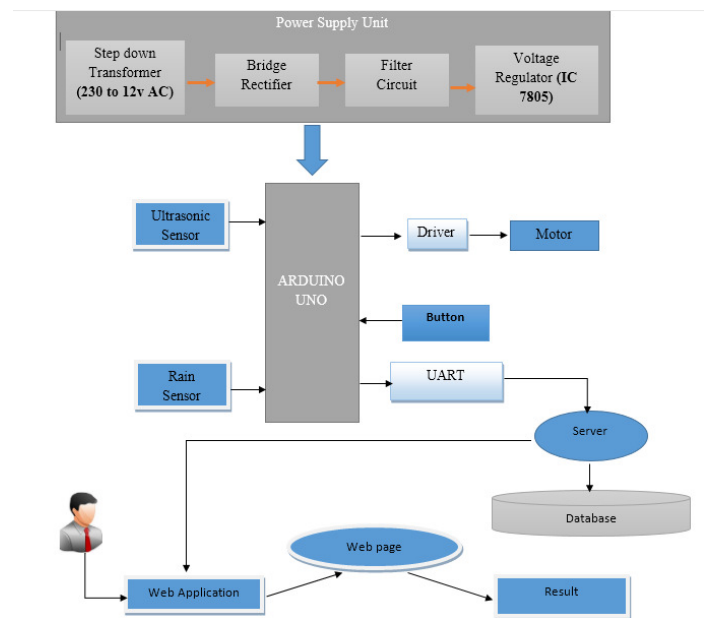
Power Supply Unit

Step down Transformer (230 to 12v AC)

Bridge Rectifier

Filter Circuit

Voltage Regulator (IC 7805)

Ultrasonic Sensor

ARDUINO UNO

Driver

Motor

Button

Rain Sensor

UART

Server

Database

Web page

Web Application

Result